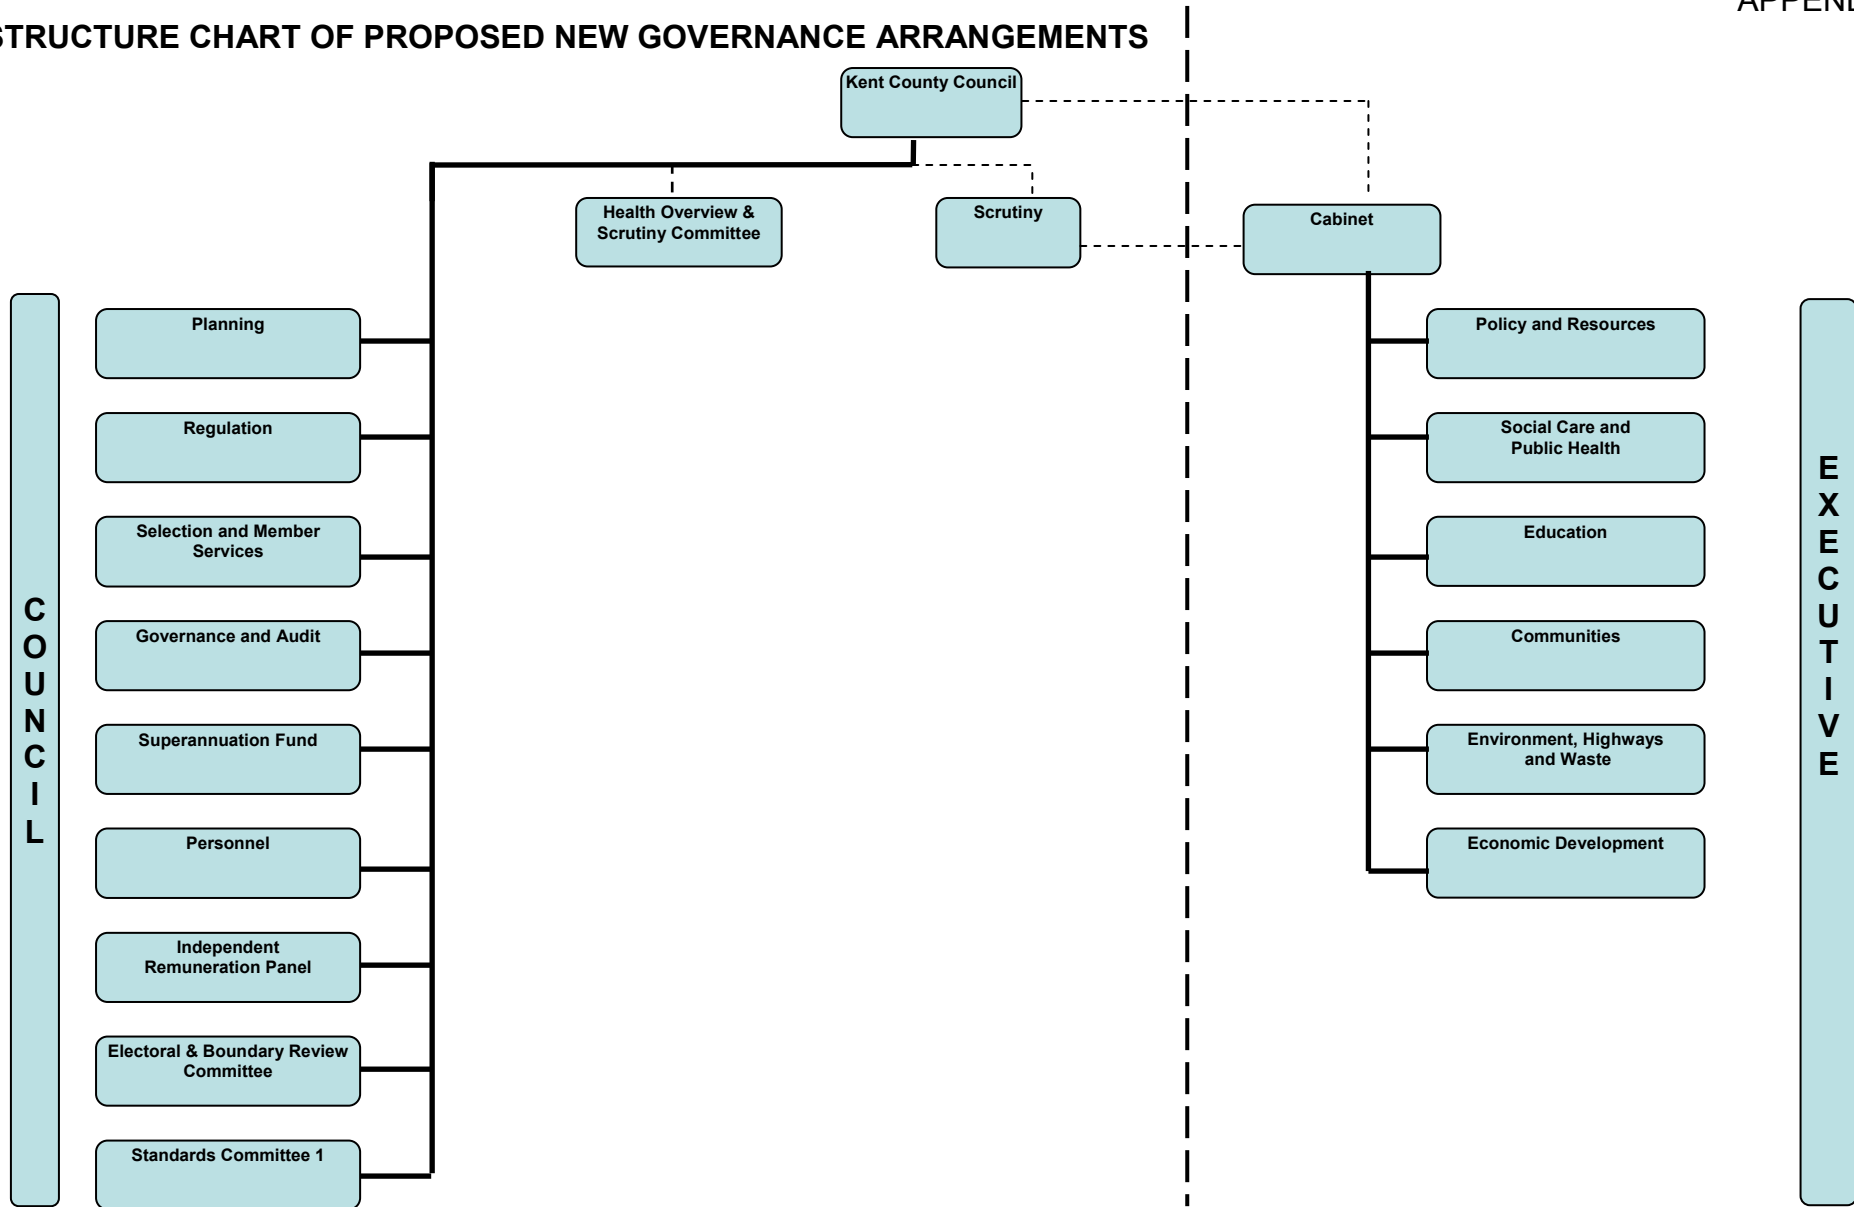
APPEND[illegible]

STRUCTURE CHART OF PROPOSED NEW GOVERNANCE ARRANGEMENTS

Kent County Council

Health Overview & Scrutiny Committee

Scrutiny

Cabinet

COUNCIL

Planning

Regulation

Selection and Member Services

Governance and Audit

Superannuation Fund

Personnel

Independent Remuneration Panel

Electoral & Boundary Review Committee

Standards Committee 1

Policy and Resources

Social Care and Public Health

Education

Communities

Environment, Highways and Waste

Economic Development

EXECUTIVE